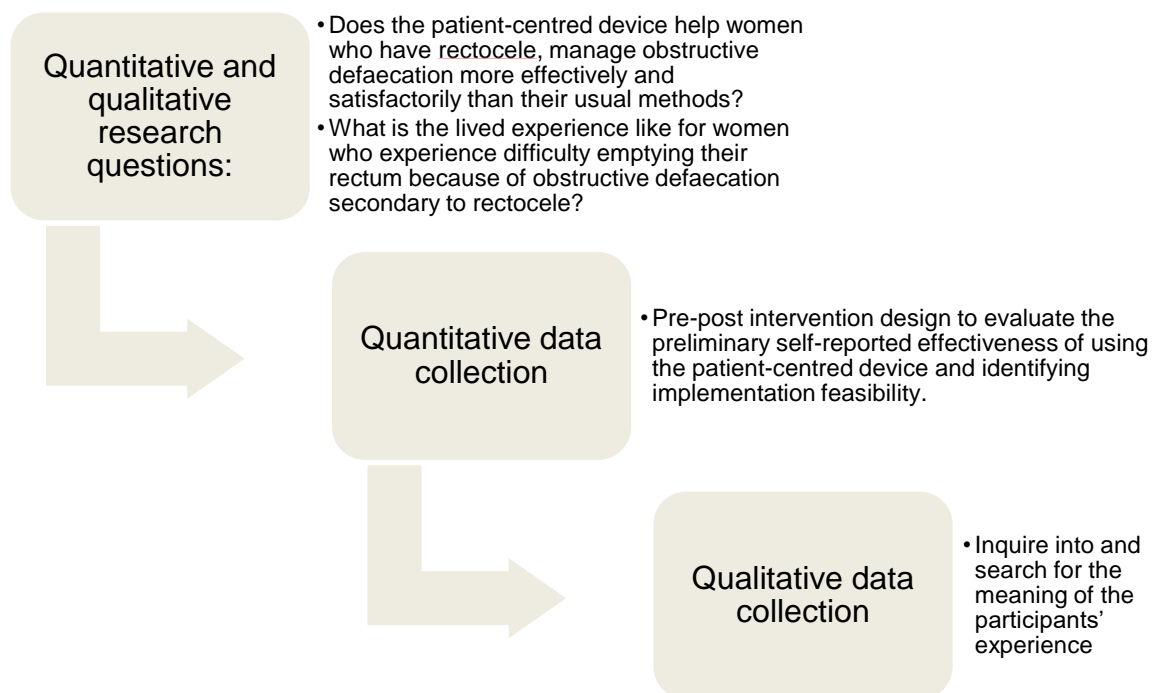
Quantitative and qualitative research questions:

• Does the patient-centred device help women who have rectocele, manage obstructive defaecation more effectively and satisfactorily than their usual methods?
• What is the lived experience like for women who experience difficulty emptying their rectum because of obstructive defaecation secondary to rectocele?

Quantitative data collection

• Pre-post intervention design to evaluate the preliminary self-reported effectiveness of using the patient-centred device and identifying implementation feasibility.

Qualitative data collection

• Inquire into and search for the meaning of the participants' experience